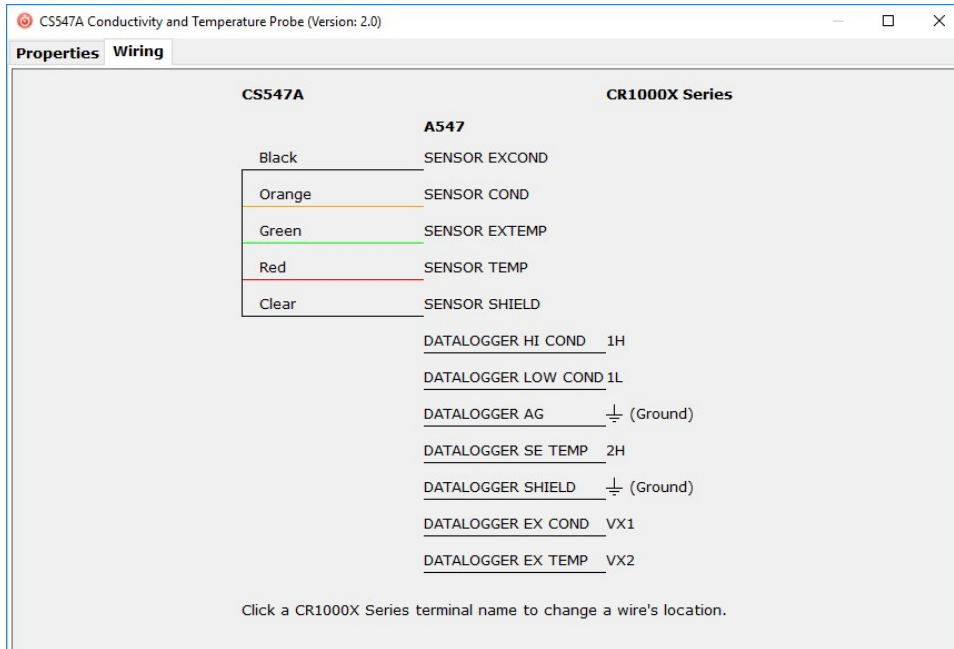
CS547A Conductivity and Temperature Probe (Version: 2.0)

Properties Wiring

CS547A

CR1000X Series

A547

Black SENSOR EXCOND

Orange SENSOR COND

Green SENSOR EXTEMP

Red SENSOR TEMP

Clear SENSOR SHIELD

DATALOGGER HI COND 1H

DATALOGGER LOW COND 1L

DATALOGGER AG ⏚ (Ground)

DATALOGGER SE TEMP 2H

DATALOGGER SHIELD ⏚ (Ground)

DATALOGGER EX COND VX1

DATALOGGER EX TEMP VX2

Click a CR1000X Series terminal name to change a wire's location.